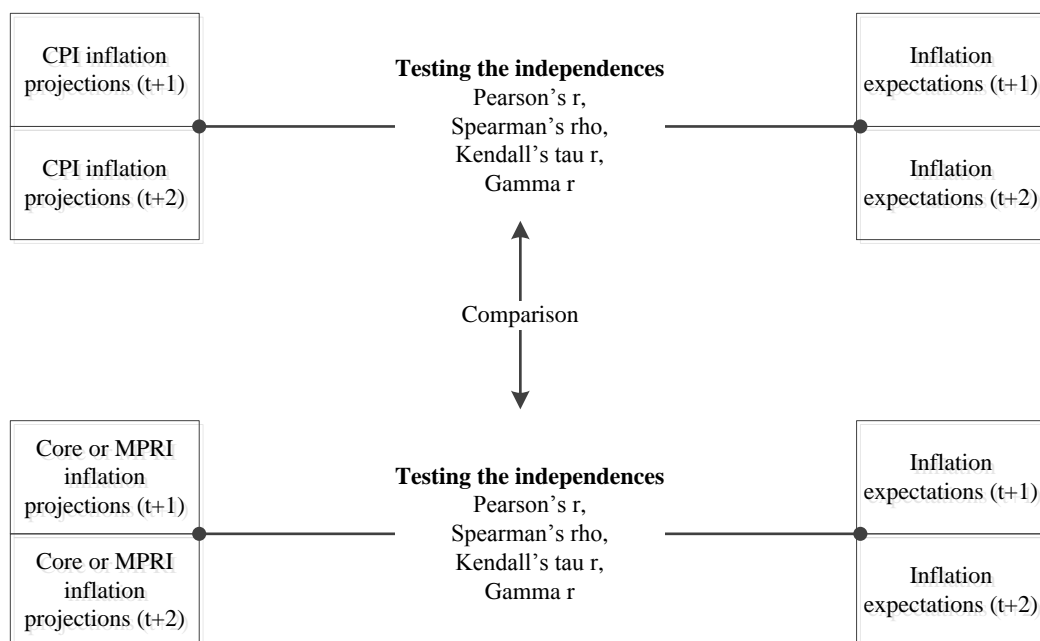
CPI inflation projections (t+1)

CPI inflation projections (t+2)

**Testing the independences**
Pearson's r,
Spearman's rho,
Kendall's tau r,
Gamma r

Inflation expectations (t+1)

Inflation expectations (t+2)

Comparison

Core or MPRI inflation projections (t+1)

Core or MPRI inflation projections (t+2)

**Testing the independences**
Pearson's r,
Spearman's rho,
Kendall's tau r,
Gamma r

Inflation expectations (t+1)

Inflation expectations (t+2)